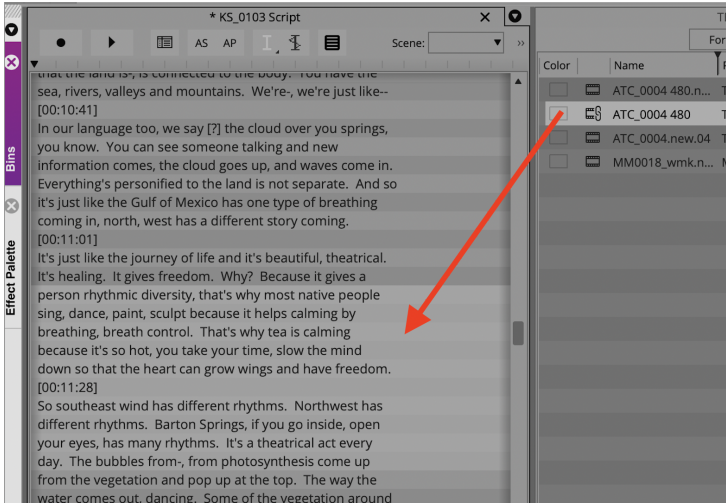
* KS_0103 Script

AS AP

Scene:

Bins

Effect Palette

that the land is-, is connected to the body. You have the sea, rivers, valleys and mountains. We're-, we're just like--
[00:10:41]
In our language too, we say [?] the cloud over you springs, you know. You can see someone talking and new information comes, the cloud goes up, and waves come in. Everything's personified to the land is not separate. And so it's just like the Gulf of Mexico has one type of breathing coming in, north, west has a different story coming.
[00:11:01]
It's just like the journey of life and it's beautiful, theatrical. It's healing. It gives freedom. Why? Because it gives a person rhythmic diversity, that's why most native people sing, dance, paint, sculpt because it helps calming by breathing, breath control. That's why tea is calming because it's so hot, you take your time, slow the mind down so that the heart can grow wings and have freedom.
[00:11:28]
So southeast wind has different rhythms. Northwest has different rhythms. Barton Springs, if you go inside, open your eyes, has many rhythms. It's a theatrical act every day. The bubbles from-, from photosynthesis come up from the vegetation and pop up at the top. The way the water comes out, dancing. Some of the vegetation around

For

Color | Name
ATC_0004 480.n...
ATC_0004 480
ATC_0004.new.04
MM0018_wmk.n...